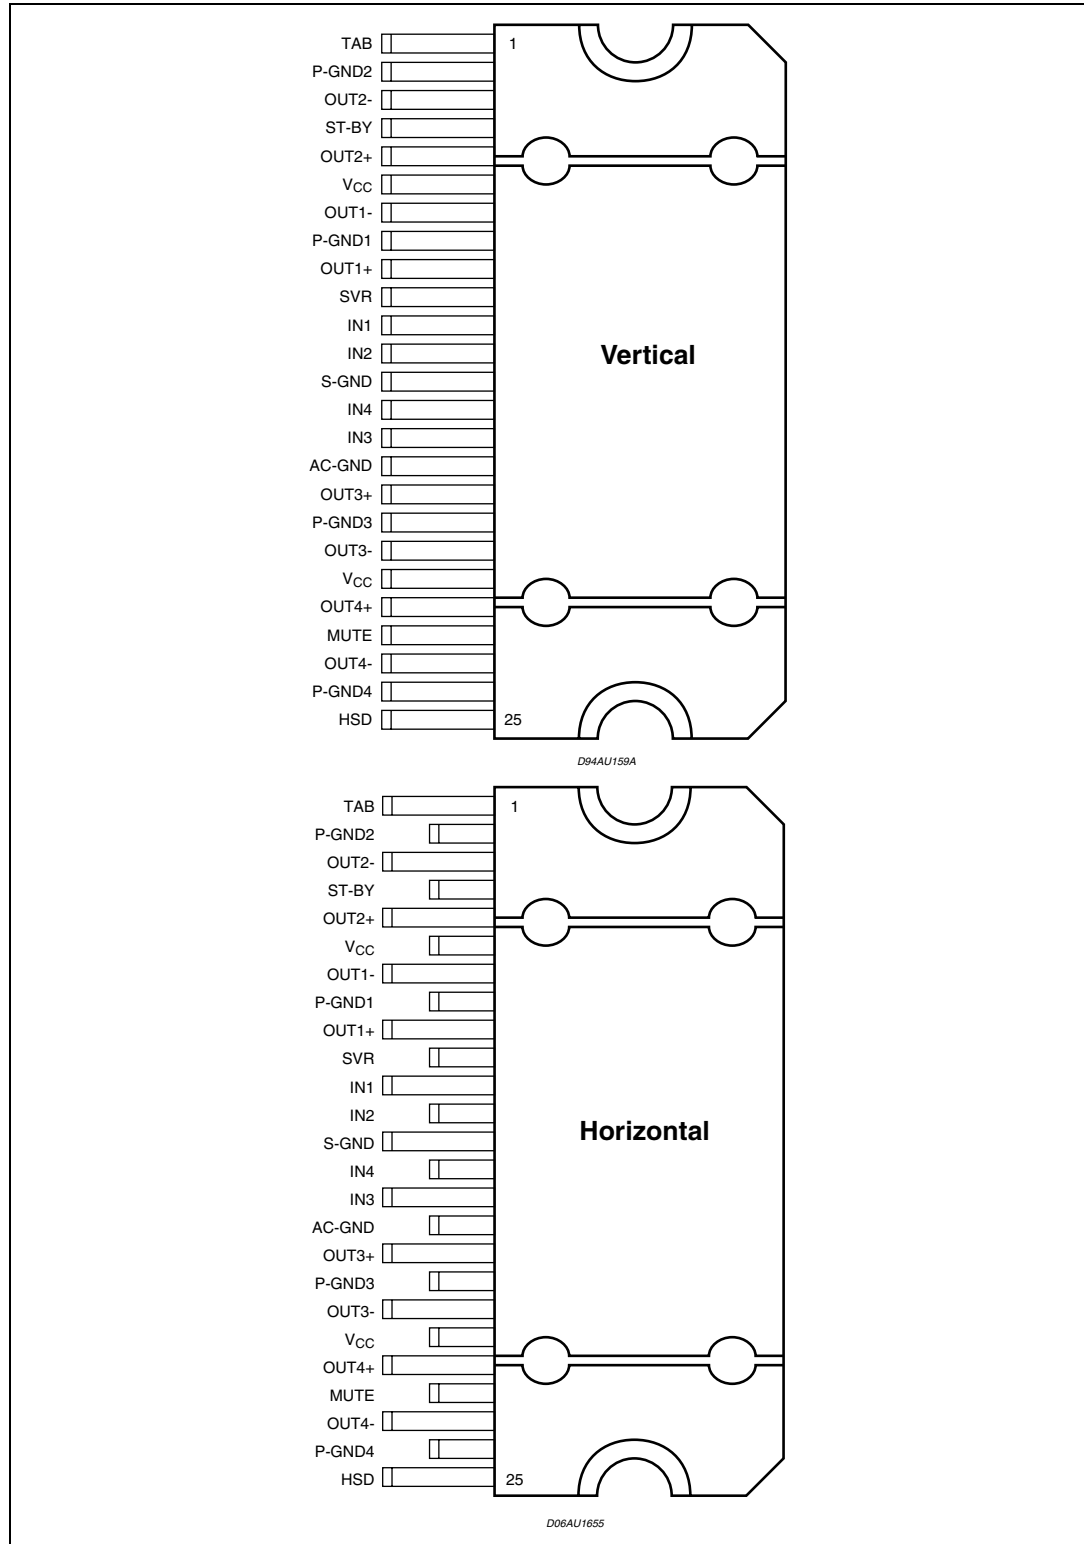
TAB
P-GND2
OUT2-
ST-BY
OUT2+
$V_{CC}$
OUT1-
P-GND1
OUT1+
SVR
IN1
IN2
S-GND
IN4
IN3
AC-GND
OUT3+
P-GND3
OUT3-
$V_{CC}$
OUT4+
MUTE
OUT4-
P-GND4
HSD

1
25
Vertical

D94AU159A

TAB
P-GND2
OUT2-
ST-BY
OUT2+
$V_{CC}$
OUT1-
P-GND1
OUT1+
SVR
IN1
IN2
S-GND
IN4
IN3
AC-GND
OUT3+
P-GND3
OUT3-
$V_{CC}$
OUT4+
MUTE
OUT4-
P-GND4
HSD

1
25
Horizontal

D06AU1655